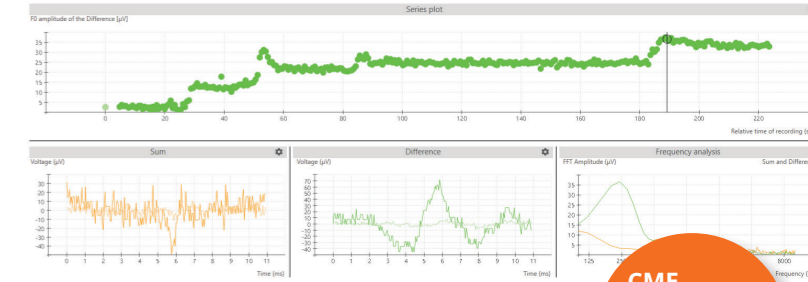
Series plot

F0 amplitude of the Difference [µV]

35
30
25
20
15
10
5

0 20 40 60 80 100 120 140 160 180 200 220

Relative time of recording [s

Sum

Voltage (µV)

30
20
10
0
-10
-20
-30
-40

0 1 2 3 4 5 6 7 8 9 10 11

Time (ms)

Difference

Voltage (µV)

70
60
50
40
30
20
10
0
-10
-20
-30
-40

0 1 2 3 4 5 6 7 8 9 10 11

Time (ms)

Frequency analysis

FFT Amplitude (µV)

Sum and Differe

35
30
25
20
15
10
5

125

8000

Frequency (

CME